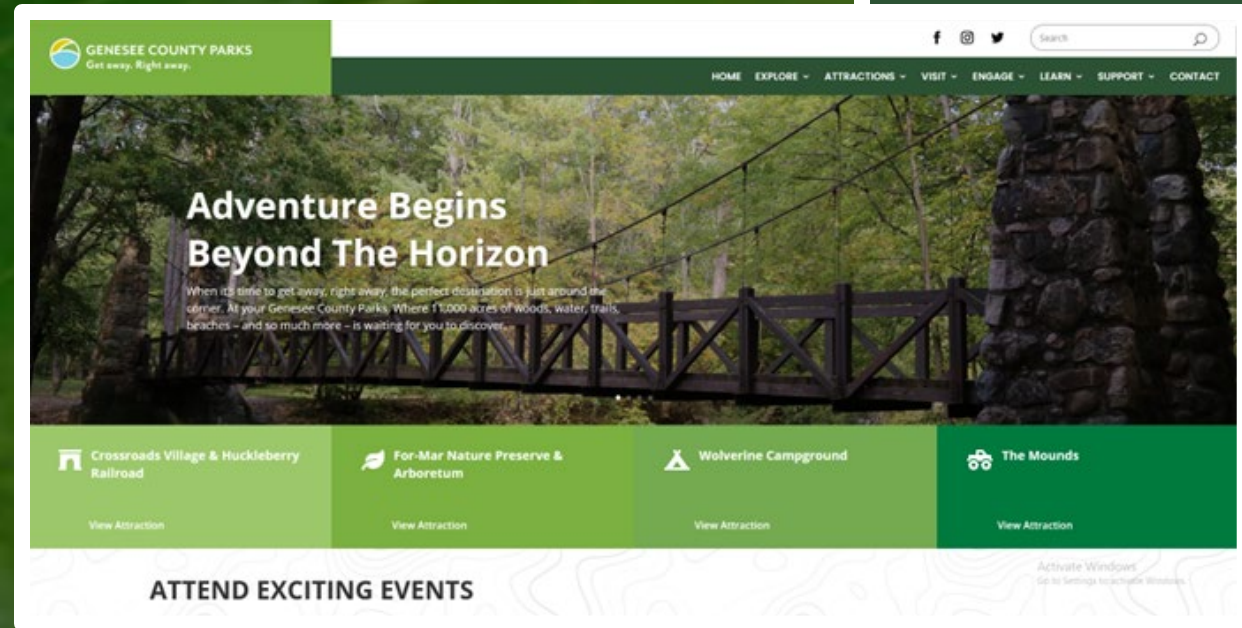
GENESEE COUNTY PARKS
Get away. Right away.

Search

HOME EXPLORE ATTRACTIONS VISIT ENGAGE LEARN SUPPORT CONTACT

Adventure Begins Beyond The Horizon

When it's time to get away, right away, the perfect destination is just around the corner. At your Genesee County Parks. Where 11,000 acres of woods, water, trails, beaches – and so much more – is waiting for you to discover.

Crossroads Village & Huckleberry Railroad
View Attraction

For-Mar Nature Preserve & Arboretum
View Attraction

Wolverine Campground
View Attraction

The Mounds
View Attraction

ATTEND EXCITING EVENTS

Activate Windows
Go to Settings to activate Windows.